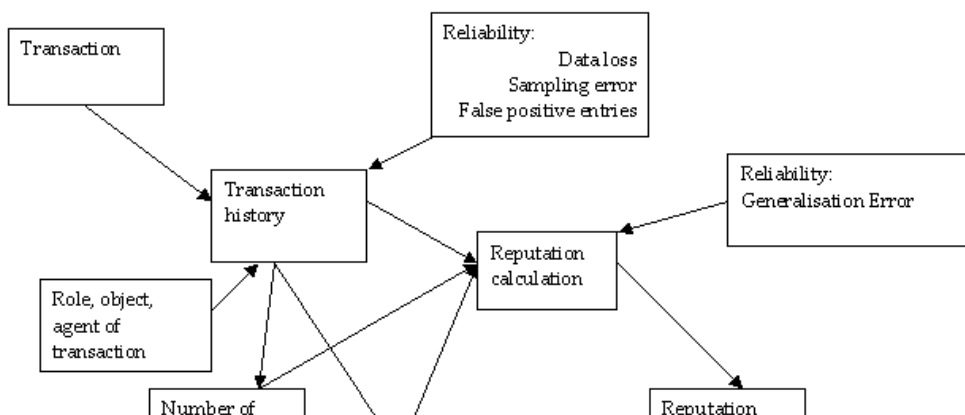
Transaction

Reliability:
Data loss
Sampling error
False positive entries

Transaction history

Reliability:
Generalisation Error

Reputation calculation

Role, object, agent of transaction

Number of

Reputation